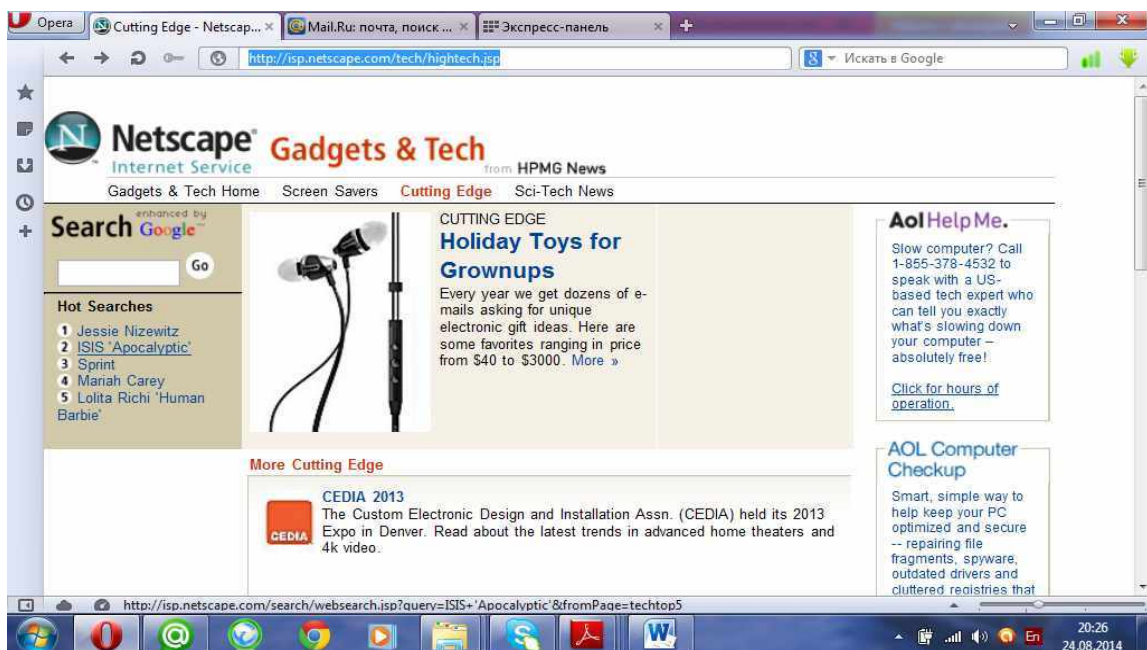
Opera | Cutting Edge - Netscap... × | Mail.Ru: почта, поиск ... × | Экспресс-панель ×

http://isp.netscape.com/tech/hightech.jsp

Искать в Google

Netscape Internet Service Gadgets & Tech from HPMG News

Gadgets & Tech Home Screen Savers Cutting Edge Sci-Tech News

Search enhanced by Google

Go

Hot Searches

1 Jessie Nizewitz
2 ISIS 'Apocalyptic'
3 Sprint
4 Mariah Carey
5 Lolita Richi 'Human Barbie'

CUTTING EDGE

Holiday Toys for Grownups

Every year we get dozens of e-mails asking for unique electronic gift ideas. Here are some favorites ranging in price from $40 to $3000. More »

Aol HelpMe.

Slow computer? Call 1-855-378-4532 to speak with a US-based tech expert who can tell you exactly what's slowing down your computer – absolutely free!

Click for hours of operation.

AOL Computer Checkup

Smart, simple way to help keep your PC optimized and secure -- repairing file fragments, spyware, outdated drivers and cluttered registries that

More Cutting Edge

CEDIA

CEDIA 2013

The Custom Electronic Design and Installation Assn. (CEDIA) held its 2013 Expo in Denver. Read about the latest trends in advanced home theaters and 4k video.

http://isp.netscape.com/search/websearch.jsp?query=ISIS+'Apocalyptic'&fromPage=techtop5

En 20:26 24.08.2014